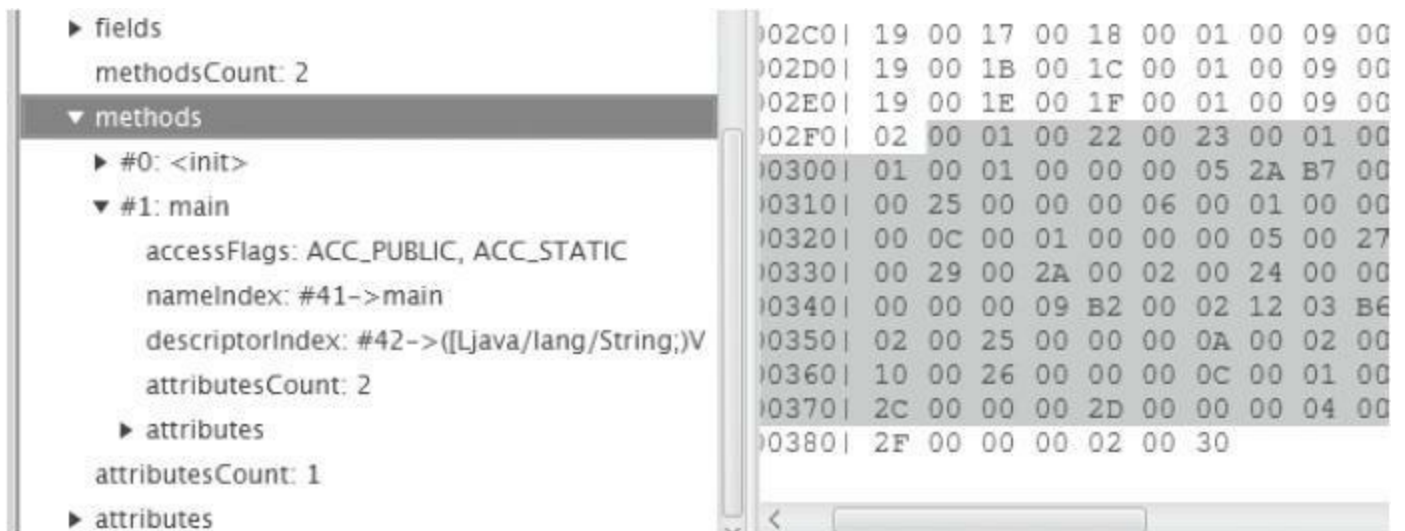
▶ fields
methodsCount: 2
▼ methods
▶ #0: <init>
▼ #1: main
accessFlags: ACC_PUBLIC, ACC_STATIC
nameIndex: #41->main
descriptorIndex: #42->([Ljava/lang/String;)V
attributesCount: 2
▶ attributes
attributesCount: 1
▶ attributes

)02C0| 19 00 17 00 18 00 01 00 09 00
)02D0| 19 00 1B 00 1C 00 01 00 09 00
)02E0| 19 00 1E 00 1F 00 01 00 09 00
)02F0| 02 00 01 00 22 00 23 00 01 00
)0300| 01 00 01 00 00 00 05 2A B7 00
)0310| 00 25 00 00 00 06 00 01 00 00
)0320| 00 0C 00 01 00 00 00 05 00 27
)0330| 00 29 00 2A 00 02 00 24 00 00
)0340| 00 00 00 09 B2 00 02 12 03 B6
)0350| 02 00 25 00 00 00 0A 00 02 00
)0360| 10 00 26 00 00 00 0C 00 01 00
)0370| 2C 00 00 00 2D 00 00 00 04 00
)0380| 2F 00 00 00 02 00 30